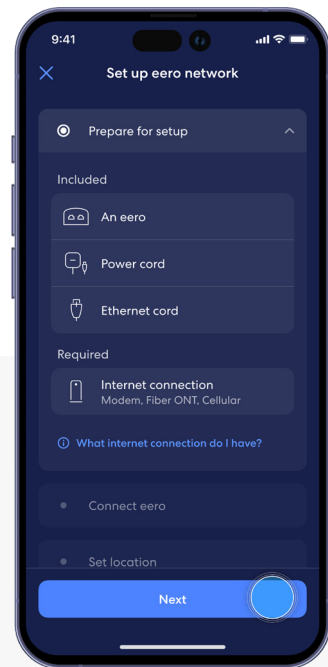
9:41

Set up eero network

Prepare for setup

Included

An eero

Power cord

Ethernet cord

Required

Internet connection
Modem, Fiber ONT, Cellular

What internet connection do I have?

Connect eero

Set location

Next